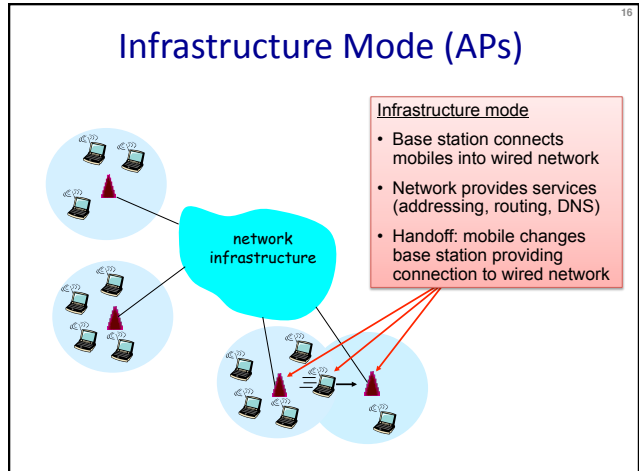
16

Infrastructure Mode (APs)

network infrastructure

Infrastructure mode

• Base station connects mobiles into wired network

• Network provides services (addressing, routing, DNS)

• Handoff: mobile changes base station providing connection to wired network